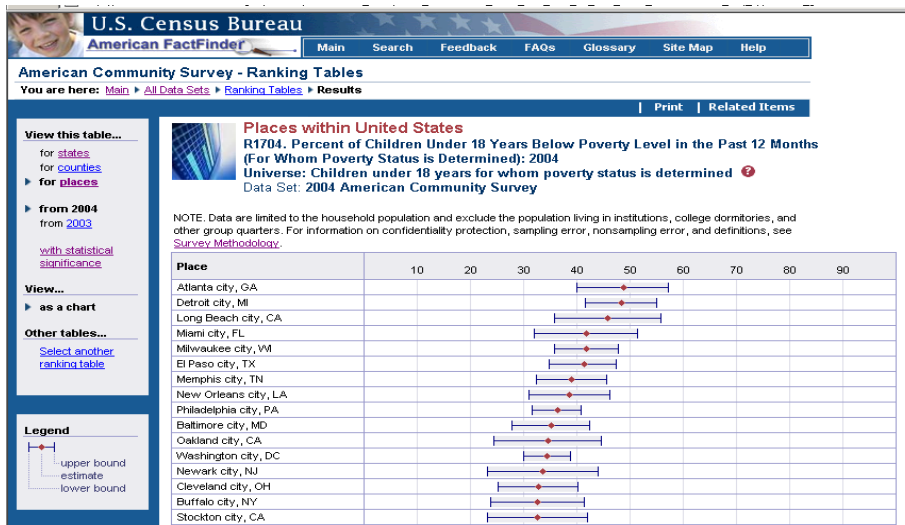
U.S. Census Bureau
American FactFinder

Main | Search | Feedback | FAQs | Glossary | Site Map | Help

American Community Survey - Ranking Tables

You are here: Main ▸ All Data Sets ▸ Ranking Tables ▸ Results

| Print | Related Items

View this table...
for states
for counties
▸ for places

▸ from 2004
from 2003

with statistical significance

View...
▸ as a chart

Other tables...
Select another ranking table

Legend
upper bound
estimate
lower bound

Places within United States
R1704. Percent of Children Under 18 Years Below Poverty Level in the Past 12 Months (For Whom Poverty Status is Determined): 2004
Universe: Children under 18 years for whom poverty status is determined
Data Set: 2004 American Community Survey

NOTE. Data are limited to the household population and exclude the population living in institutions, college dormitories, and other group quarters. For information on confidentiality protection, sampling error, nonsampling error, and definitions, see Survey Methodology.

| Place | 10 20 30 40 50 60 70 80 90 |
|---|---|
| Atlanta city, GA | |
| Detroit city, MI | |
| Long Beach city, CA | |
| Miami city, FL | |
| Milwaukee city, WI | |
| El Paso city, TX | |
| Memphis city, TN | |
| New Orleans city, LA | |
| Philadelphia city, PA | |
| Baltimore city, MD | |
| Oakland city, CA | |
| Washington city, DC | |
| Newark city, NJ | |
| Cleveland city, OH | |
| Buffalo city, NY | |
| Stockton city, CA | |